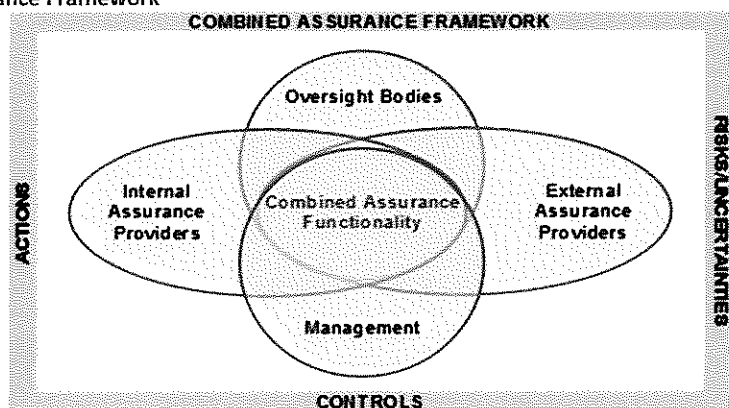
ance Framework

COMBINED ASSURANCE FRAMEWORK

Oversight Bodies

Internal Assurance Providers

Combined Assurance Functionality

External Assurance Providers

Management

ACTIONS

RISKS/UNCERTAINTIES

CONTROLS